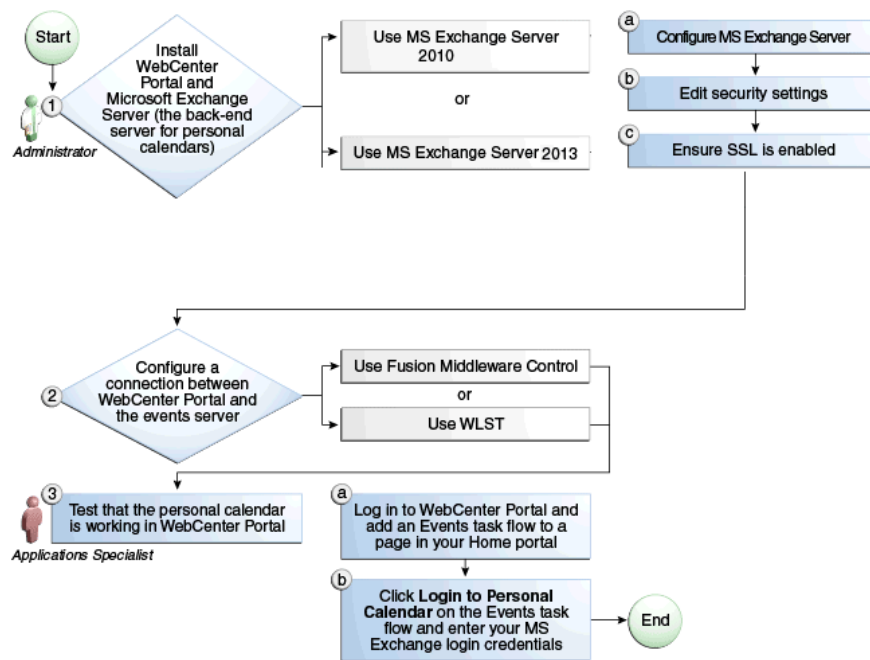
Start

1

Administrator

Install WebCenter Portal and Microsoft Exchange Server (the back-end server for personal calendars)

Use MS Exchange Server 2010

or

Use MS Exchange Server 2013

a Configure MS Exchange Server

b Edit security settings

c Ensure SSL is enabled

2

Configure a connection between WebCenter Portal and the events server

Use Fusion Middleware Control

or

Use WLST

3

Test that the personal calendar is working in WebCenter Portal

Applications Specialist

a Log in to WebCenter Portal and add an Events task flow to a page in your Home portal

b Click **Login to Personal Calendar** on the Events task flow and enter your MS Exchange login credentials

End